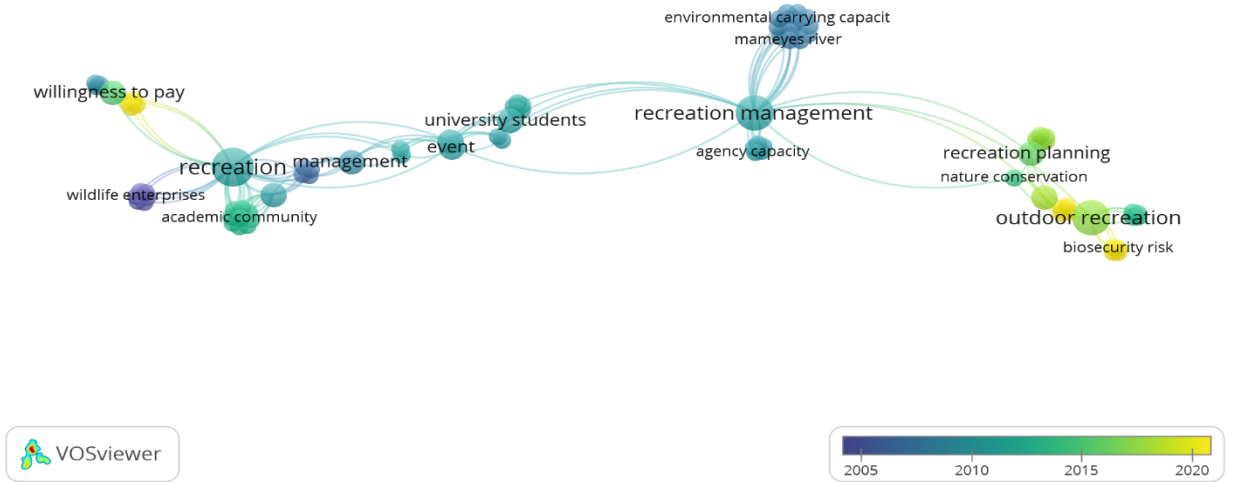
environmental carrying capacit
mameyes river
willingness to pay
university students
recreation management
recreation
management
event
agency capacity
recreation planning
nature conservation
wildlife enterprises
academic community
outdoor recreation
biosecurity risk

VOSviewer

2005
2010
2015
2020